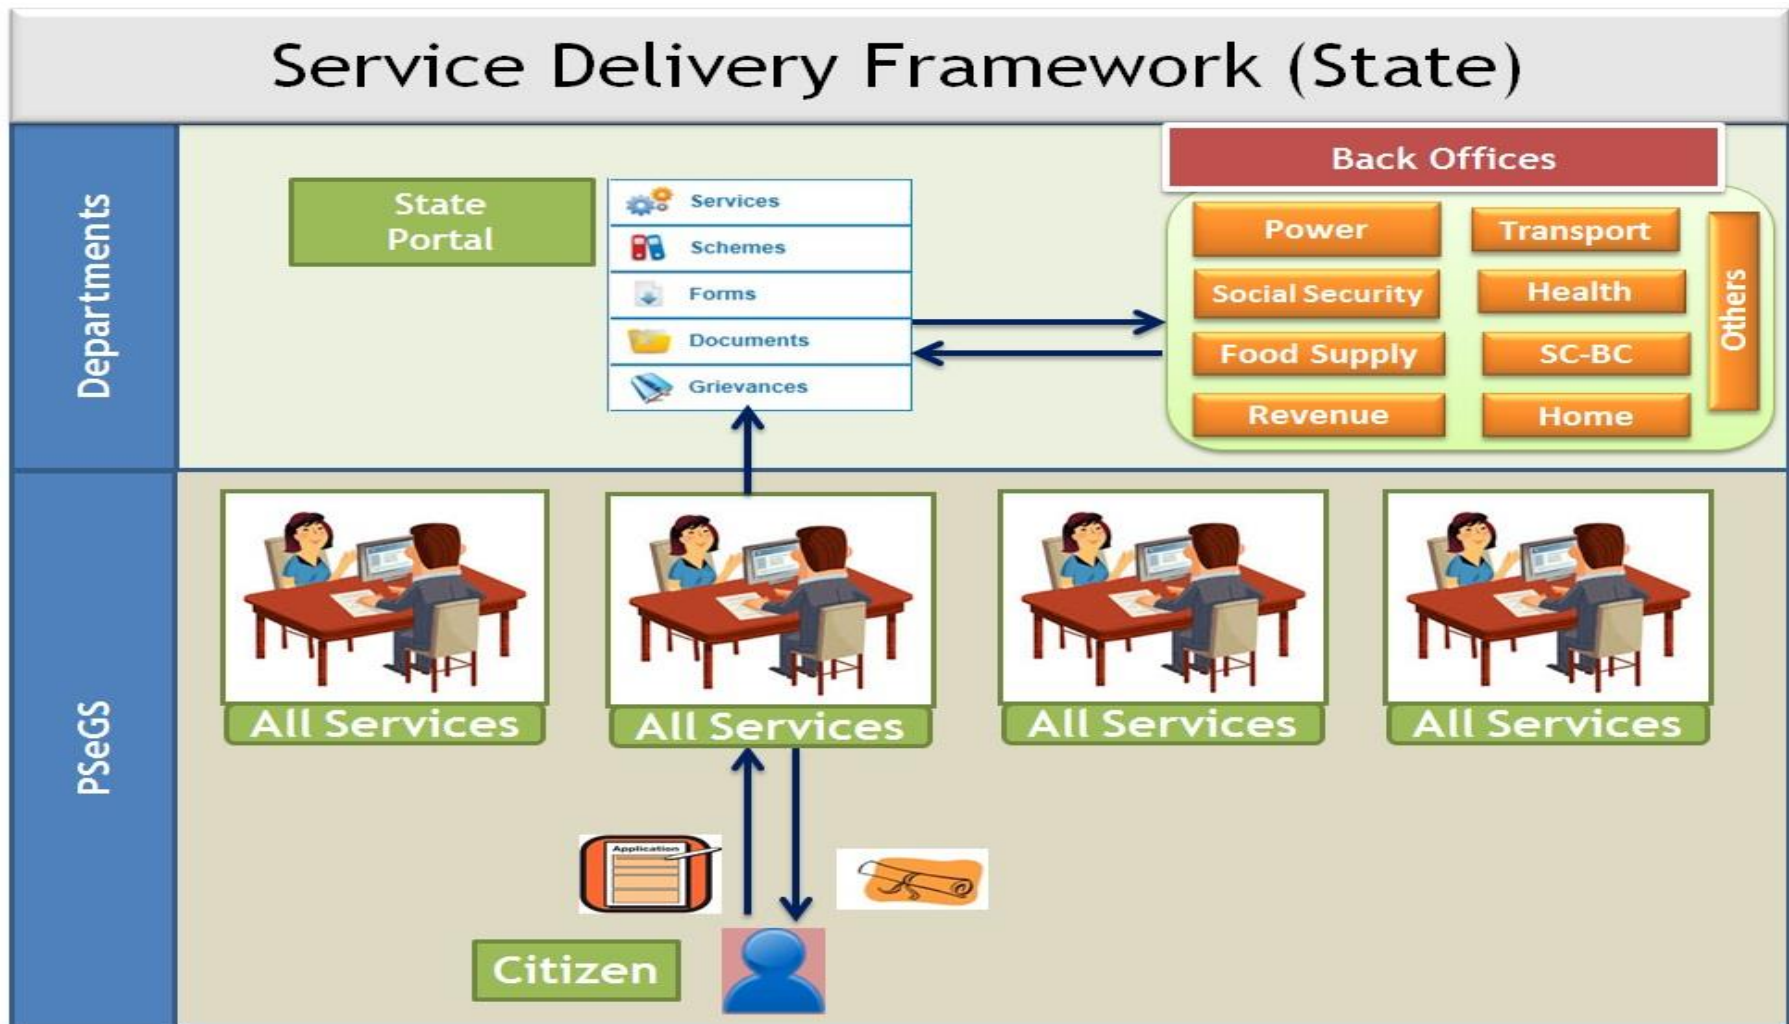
Service Delivery Framework (State)

Departments

State Portal

Services
Schemes
Forms
Documents
Grievances

Back Offices

Power
Transport
Social Security
Health
Food Supply
SC-BC
Revenue
Home
Others

PSeGS

All Services
All Services
All Services
All Services

Application

Citizen